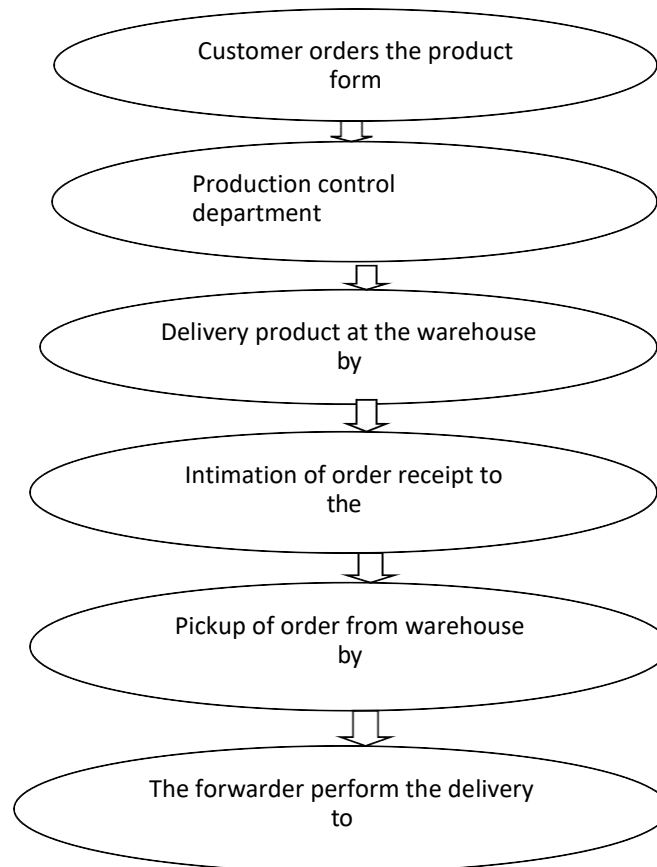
Customer orders the product form

Production control department

Delivery product at the warehouse by

Intimation of order receipt to the

Pickup of order from warehouse by

The forwarder perform the delivery to